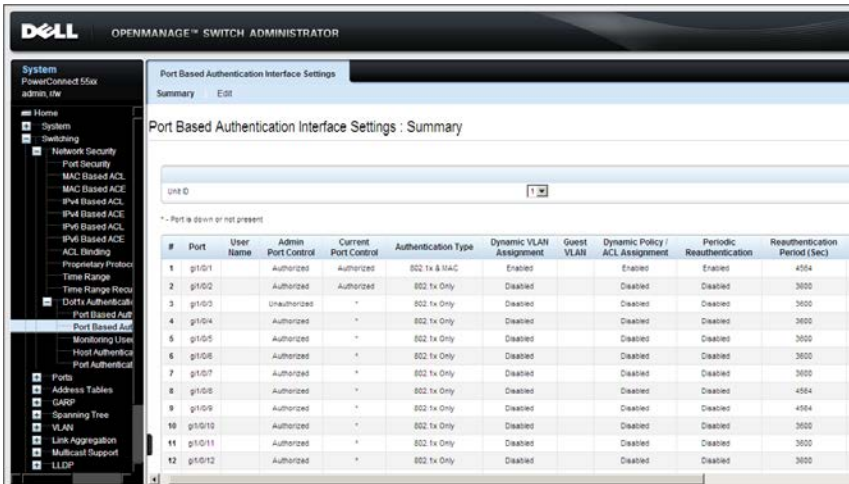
DELL OPENMANAGE™ SWITCH ADMINISTRATOR

System
PowerConnect 55xx
admin, r/w

Home
System
Switching
Network Security
Port Security
MAC Based ACL
MAC Based ACE
IPv4 Based ACL
IPv4 Based ACE
IPv6 Based ACL
IPv6 Based ACE
ACL Binding
Proprietary Protoco
Time Range
Time Range Recu
Dot1x Authenticati
Port Based Auth
Port Based Aut
Monitoring User
Host Authentica
Port Authenticat
Ports
Address Tables
GARP
Spanning Tree
VLAN
Link Aggregation
Multicast Support
LLDP

Port Based Authentication Interface Settings
Summary Edit

Port Based Authentication Interface Settings : Summary

Unit ID 1

* - Port is down or not present

| # | Port | User Name | Admin Port Control | Current Port Control | Authentication Type | Dynamic VLAN Assignment | Guest VLAN | Dynamic Policy / ACL Assignment | Periodic Reauthentication | Reauthentication Period (Sec) |
|---|---|---|---|---|---|---|---|---|---|---|
| 1 | gi1/0/1 | | Authorized | Authorized | 802.1x & MAC | Enabled | | Enabled | Enabled | 4564 |
| 2 | gi1/0/2 | | Authorized | Authorized | 802.1x Only | Disabled | | Disabled | Disabled | 3600 |
| 3 | gi1/0/3 | | Unauthorized | * | 802.1x Only | Disabled | | Disabled | Disabled | 3600 |
| 4 | gi1/0/4 | | Authorized | * | 802.1x Only | Disabled | | Disabled | Disabled | 3600 |
| 5 | gi1/0/5 | | Authorized | * | 802.1x Only | Disabled | | Disabled | Disabled | 3600 |
| 6 | gi1/0/6 | | Authorized | * | 802.1x Only | Disabled | | Disabled | Disabled | 3600 |
| 7 | gi1/0/7 | | Authorized | * | 802.1x Only | Disabled | | Disabled | Disabled | 3600 |
| 8 | gi1/0/8 | | Authorized | * | 802.1x Only | Disabled | | Disabled | Disabled | 4564 |
| 9 | gi1/0/9 | | Authorized | * | 802.1x Only | Disabled | | Disabled | Disabled | 4564 |
| 10 | gi1/0/10 | | Authorized | * | 802.1x Only | Disabled | | Disabled | Disabled | 3600 |
| 11 | gi1/0/11 | | Authorized | * | 802.1x Only | Disabled | | Disabled | Disabled | 3600 |
| 12 | gi1/0/12 | | Authorized | * | 802.1x Only | Disabled | | Disabled | Disabled | 3600 |